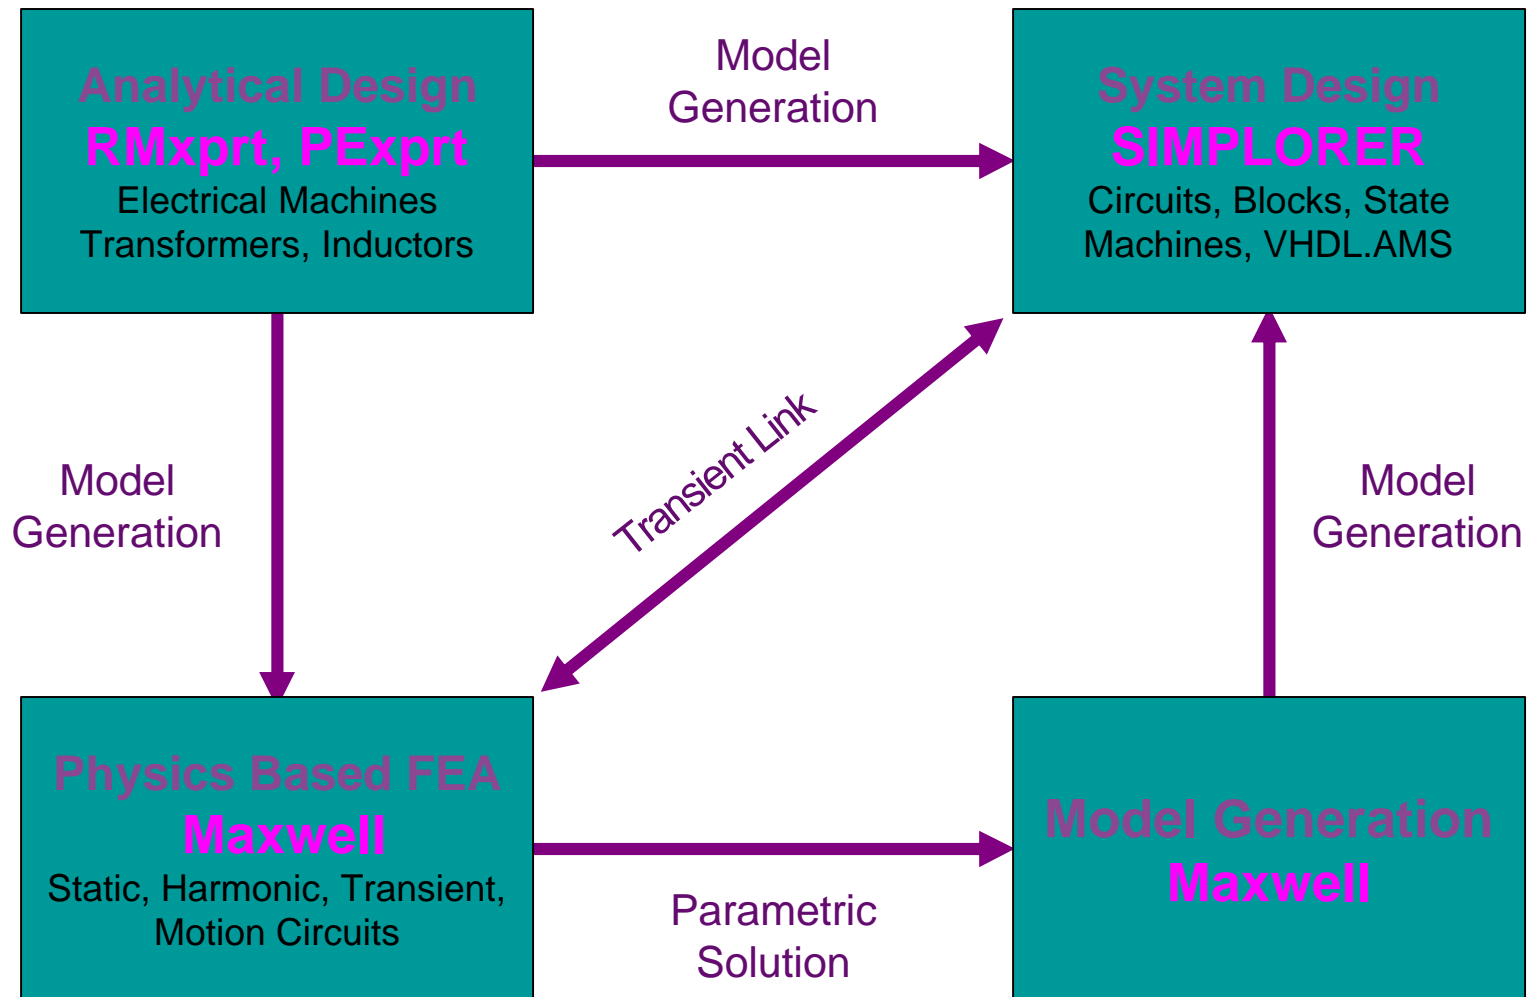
Analytical Design
RMxprt, PExprt
Electrical Machines
Transformers, Inductors

Model
Generation

System Design
SIMPLORER
Circuits, Blocks, State
Machines, VHDL.AMS

Model
Generation

Transient Link

Model
Generation

Physics Based FEA
Maxwell
Static, Harmonic, Transient,
Motion Circuits

Parametric
Solution

Model Generation
Maxwell